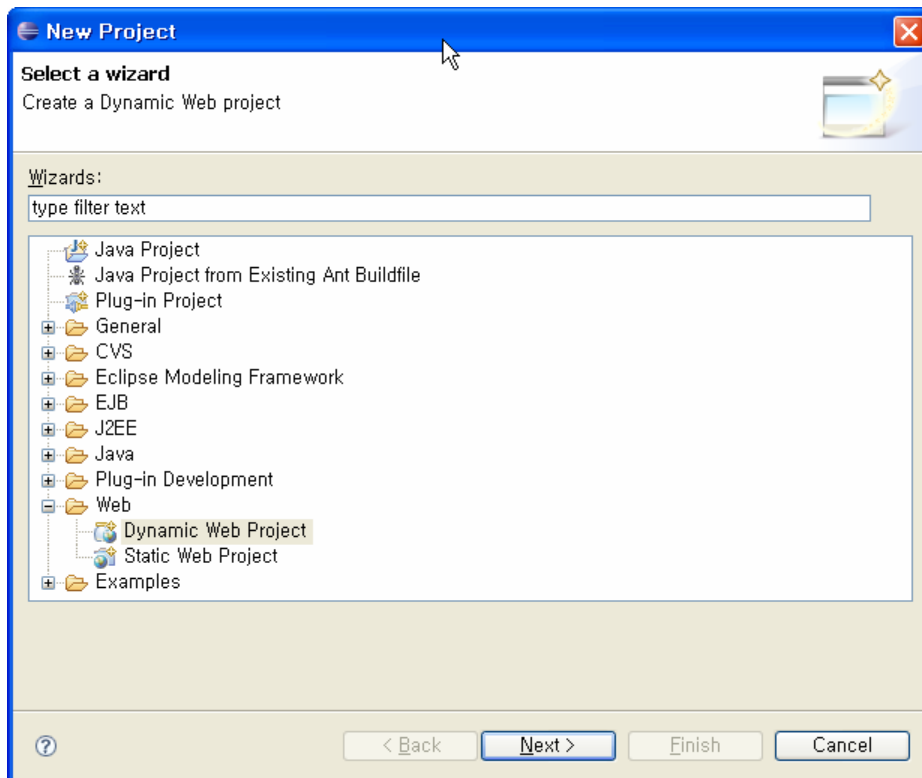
New Project

Select a wizard
Create a Dynamic Web project

Wizards:
type filter text

Java Project
Java Project from Existing Ant Buildfile
Plug-in Project
General
CVS
Eclipse Modeling Framework
EJB
J2EE
Java
Plug-in Development
Web
Dynamic Web Project
Static Web Project
Examples

?
< Back
Next >
Finish
Cancel